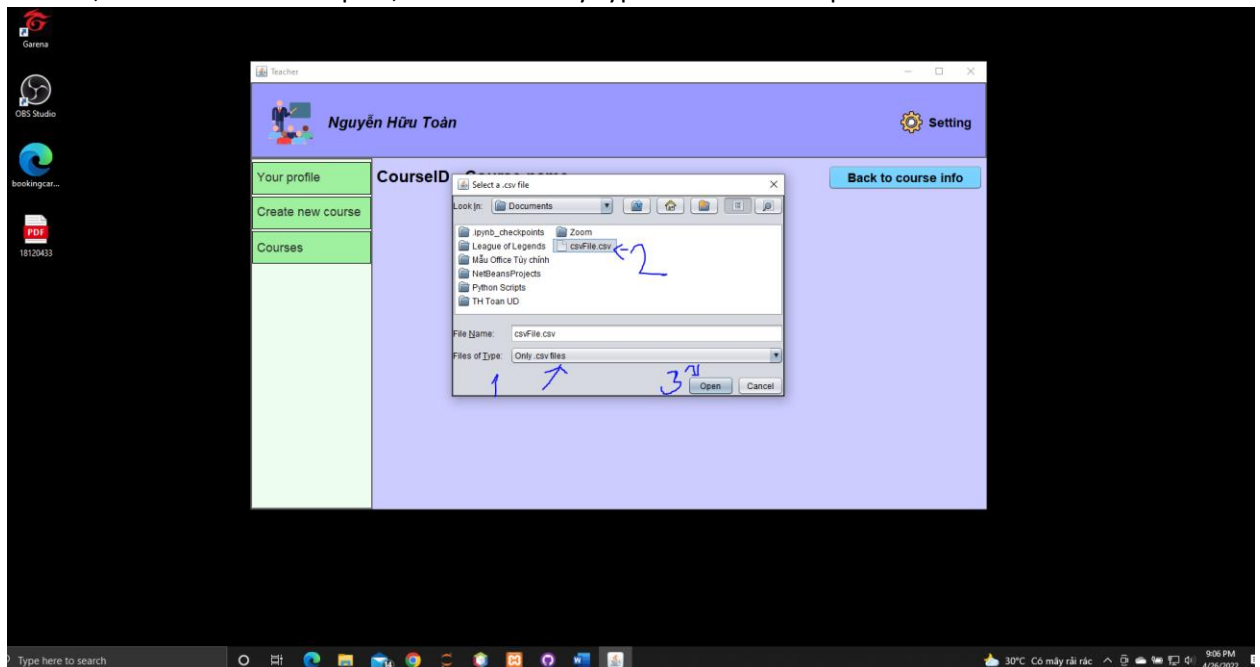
Garena

OBS Studio

bookingcar...

PDF
18120433

Teacher

Nguyễn Hữu Toàn

Setting

Your profile

Create new course

Courses

CourseID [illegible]

Back to course info

Select a .csv file

Look In: Documents

.ipynb_checkpoints
League of Legends
Mẫu Office Tùy chỉnh
NetBeansProjects
Python Scripts
TH Toan UD
Zoom
csvFile.csv

2

File Name: csvFile.csv

Files of Type: Only .csv files

1

3

Open

Cancel

Type here to search

30°C Có mây rải rác

9:06 PM
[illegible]